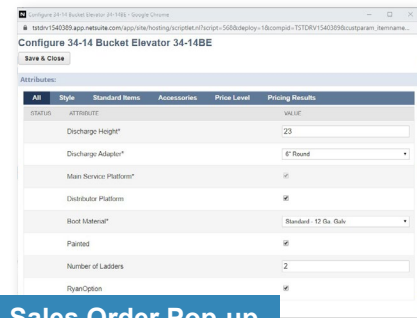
Configure 34-14 Bucket Elevator 34-14BE - Google Chrome
tstdrv1540389.app.netsuite.com/app/site/hosting/scriptlet.nl?script=568&deploy=1&compid=TSTDRV1540389&custparam_itemname...

Configure 34-14 Bucket Elevator 34-14BE

Save & Close

Attributes:

All | Style | Standard Items | Accessories | Price Level | Pricing Results

| STATUS | ATTRIBUTE | VALUE |
|---|---|---|
| | Discharge Height* | 23 |
| | Discharge Adaptor* | 6" Round |
| | Main Service Platform* | ✓ |
| | Distributor Platform | ✓ |
| | Boot Material* | Standard - 12 Ga. Galv |
| | Painted | ✓ |
| | Number of Ladders | 2 |
| | RyanOption | ✓ |

Sales Order Pop-up